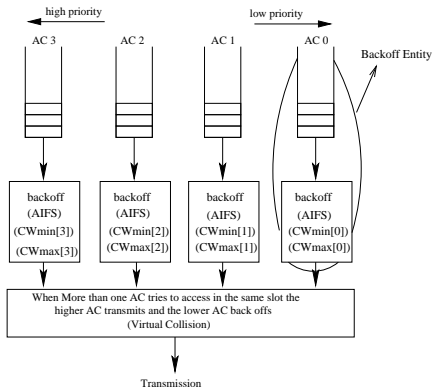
high priority

low priority

AC 3

AC 2

AC 1

AC 0

Backoff Entity

backoff (AIFS) (CWmin[3]) (CWmax[3])

backoff (AIFS) (CWmin[2]) (CWmax[2])

backoff (AIFS) (CWmin[1]) (CWmax[1])

backoff (AIFS) (CWmin[0]) (CWmax[0])

When More than one AC tries to access in the same slot the higher AC transmits and the lower AC back offs (Virtual Collision)

Transmission